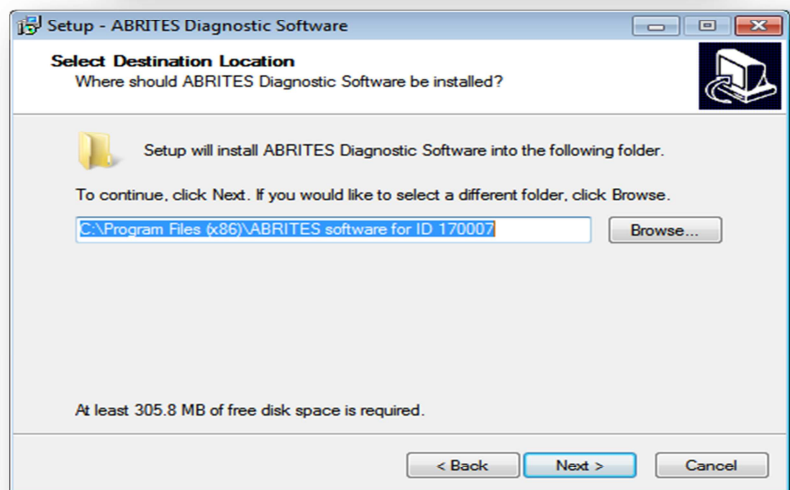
Setup - ABRITES Diagnostic Software

Select Destination Location
Where should ABRITES Diagnostic Software be installed?

Setup will install ABRITES Diagnostic Software into the following folder.

To continue, click Next. If you would like to select a different folder, click Browse.

C:\Program Files (x86)\ABRITES software for ID 170007

Browse...

At least 305.8 MB of free disk space is required.

< Back

Next >

Cancel